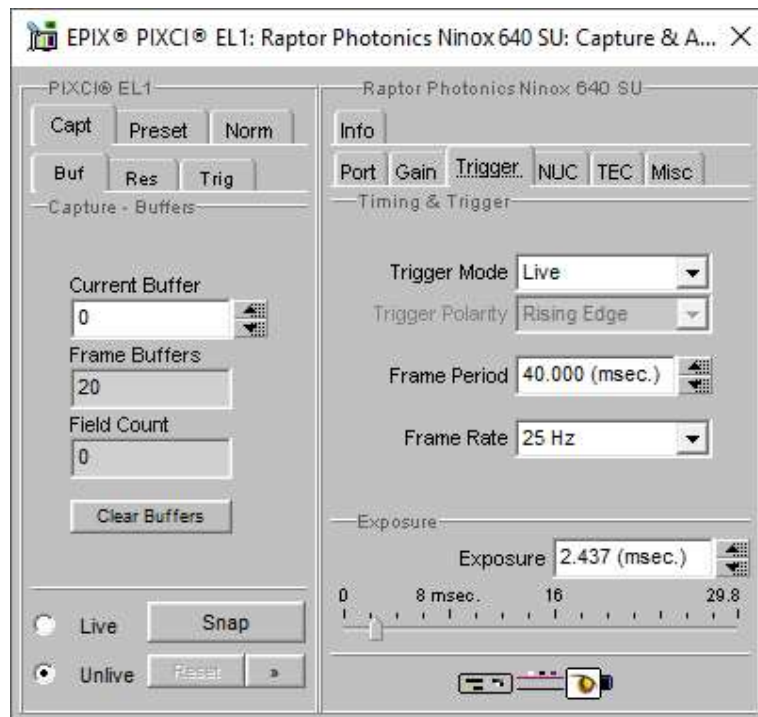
EPIX® PIXCI® EL1: Raptor Photonics Ninox 640 SU: Capture & A... ×

PIXCI® EL1

Capt | Preset | Norm

Buf | Res | Trig

Capture - Buffers

Current Buffer
0

Frame Buffers
20

Field Count
0

Clear Buffers

Live | Snap

Unlive | Reset | »

Raptor Photonics Ninox 640 SU

Info

Port | Gain | Trigger | NUC | TEC | Misc

Timing & Trigger

Trigger Mode: Live

Trigger Polarity: Rising Edge

Frame Period: 40.000 (msec.)

Frame Rate: 25 Hz

Exposure

Exposure: 2.437 (msec.)

0 | 8 msec. | 16 | 29.8